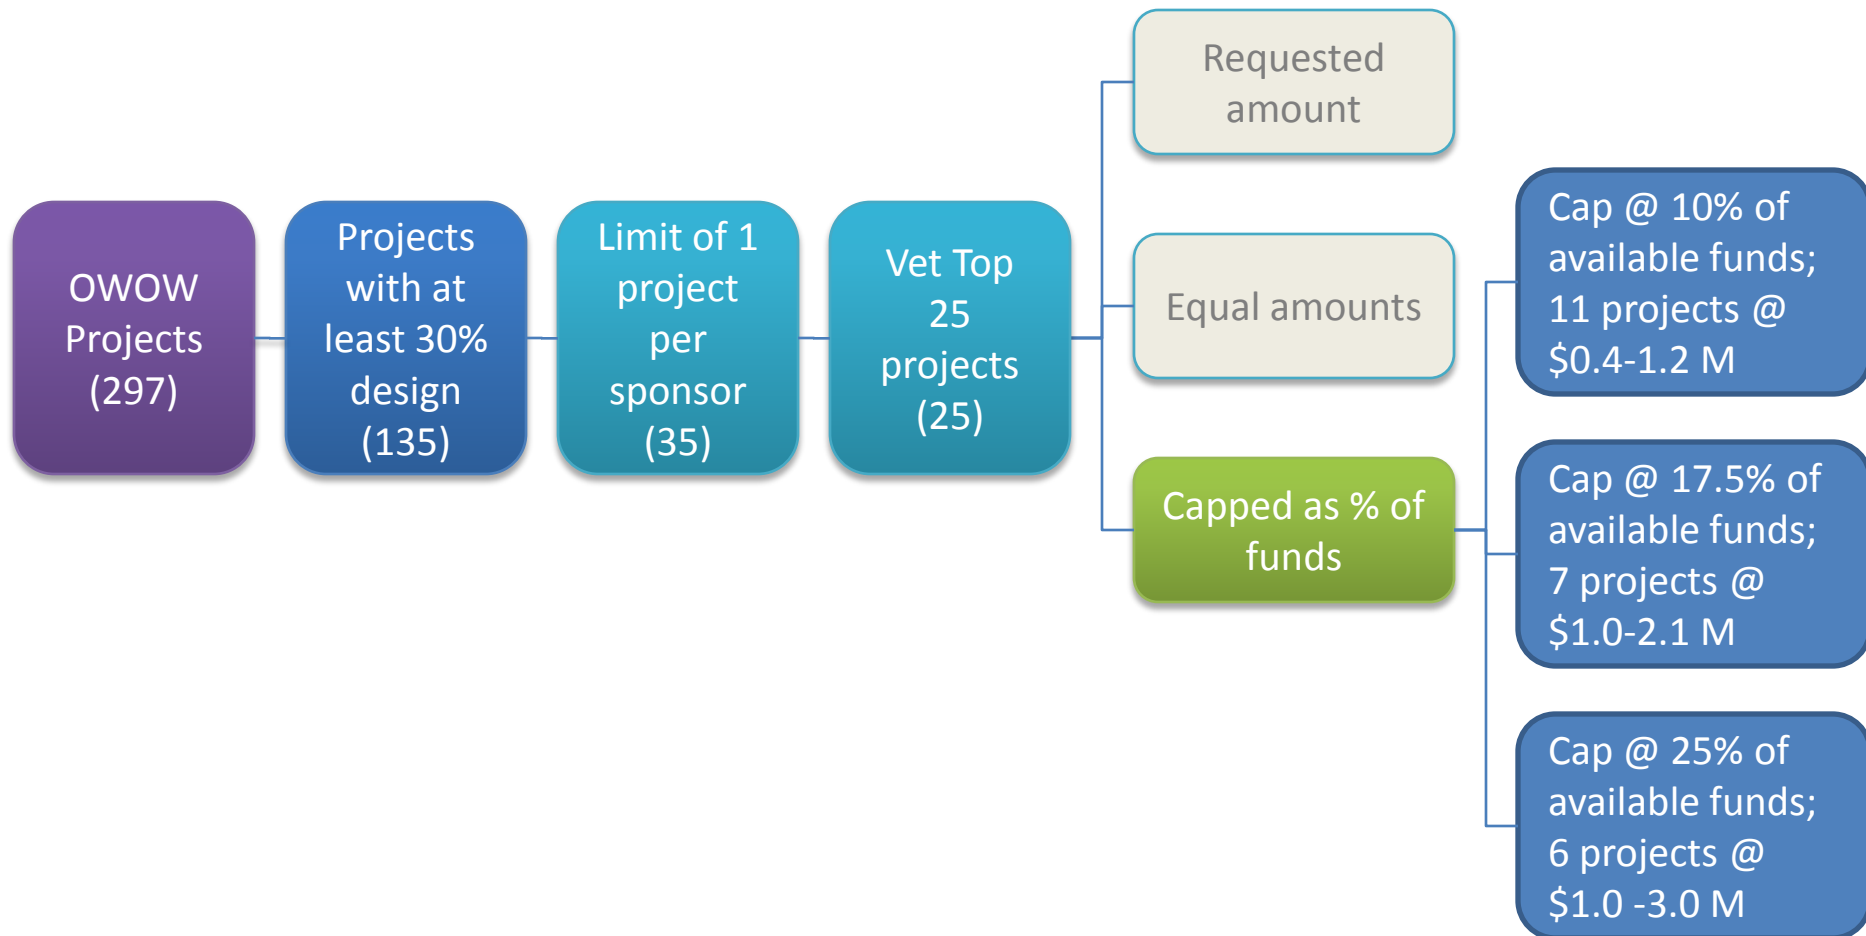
OWOW Projects (297)

Projects with at least 30% design (135)

Limit of 1 project per sponsor (35)

Vet Top 25 projects (25)

Requested amount

Equal amounts

Capped as % of funds

Cap @ 10% of available funds; 11 projects @ $0.4-1.2 M

Cap @ 17.5% of available funds; 7 projects @ $1.0-2.1 M

Cap @ 25% of available funds; 6 projects @ $1.0 -3.0 M